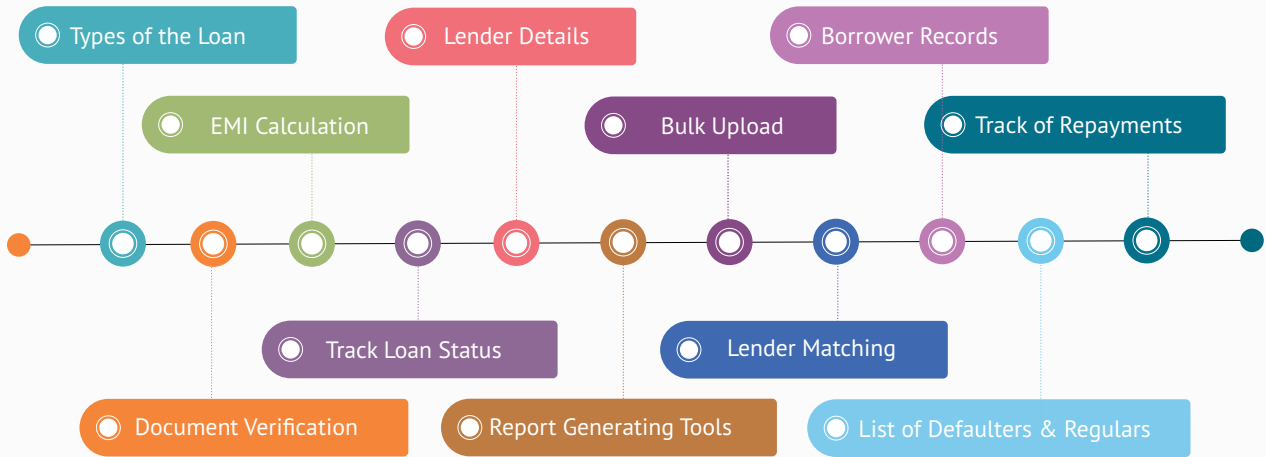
Types of the Loan

EMI Calculation

Lender Details

Bulk Upload

Borrower Records

Track of Repayments

Track Loan Status

Lender Matching

Document Verification

Report Generating Tools

List of Defaulters & Regulars